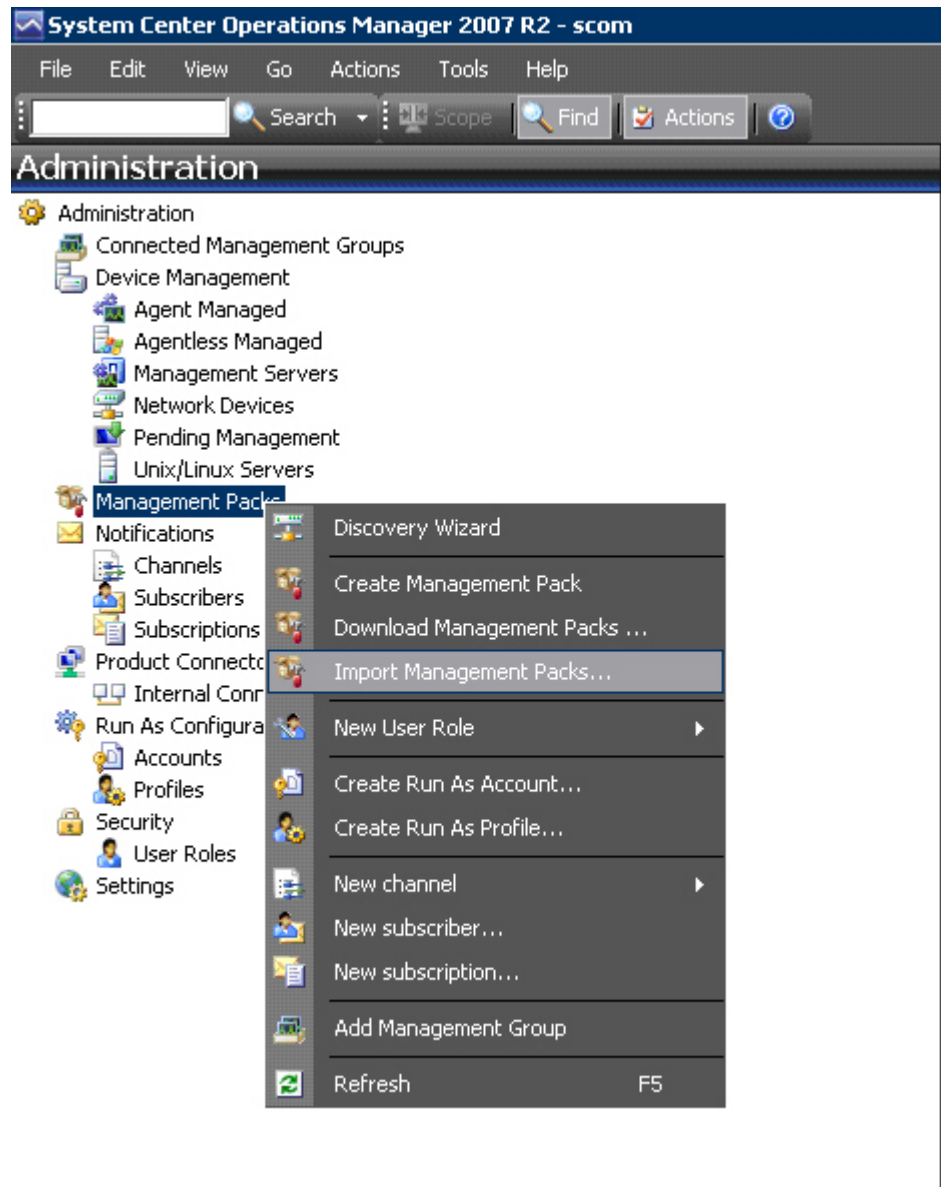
System Center Operations Manager 2007 R2 - scom

File Edit View Go Actions Tools Help

Search Scope Find Actions

Administration

Administration
Connected Management Groups
Device Management
Agent Managed
Agentless Managed
Management Servers
Network Devices
Pending Management
Unix/Linux Servers
Management Packs
Notifications
Channels
Subscribers
Subscriptions
Product Connecto
Internal Conn
Run As Configura
Accounts
Profiles
Security
User Roles
Settings

Discovery Wizard
Create Management Pack
Download Management Packs ...
Import Management Packs...
New User Role
Create Run As Account...
Create Run As Profile...
New channel
New subscriber...
New subscription...
Add Management Group
Refresh F5